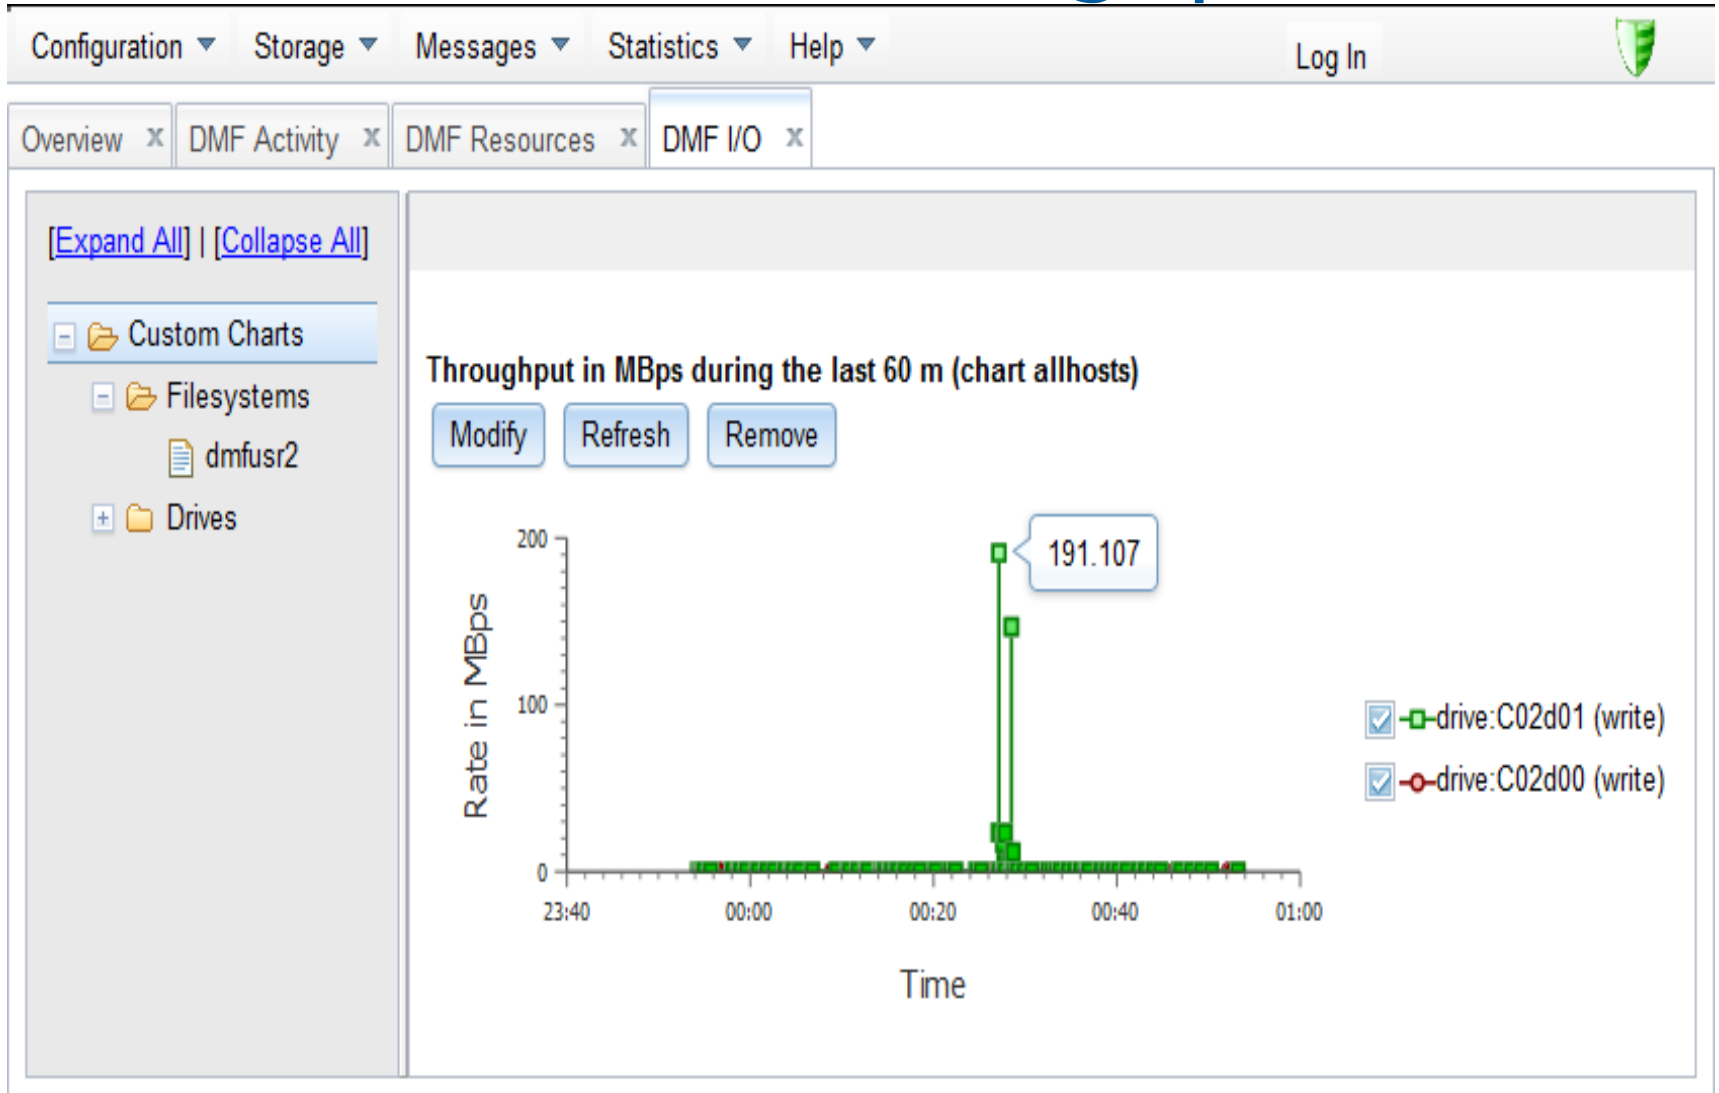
Configuration ▼ Storage ▼ Messages ▼ Statistics ▼ Help ▼ Log In

Overview x DMF Activity x DMF Resources x DMF I/O x

[Expand All] | [Collapse All]

Custom Charts
Filesystems
dmfusr2
Drives

Throughput in MBps during the last 60 m (chart allhosts)

Modify Refresh Remove

191.107

Rate in MBps

200
100
0

23:40 00:00 00:20 00:40 01:00

Time

drive:C02d01 (write)
drive:C02d00 (write)